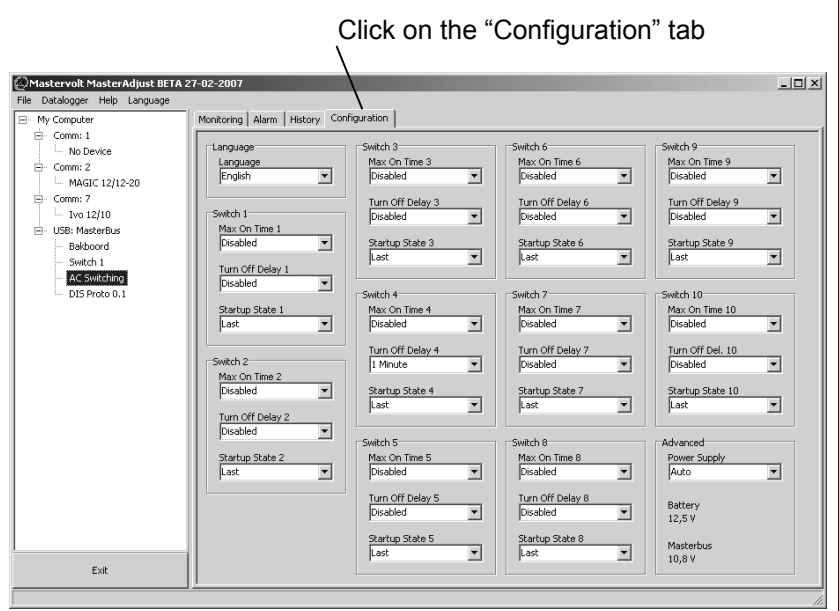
Click on the “Configuration” tab

Mastervolt MasterAdjust BETA 27-02-2007

File Datalogger Help Language

My Computer
Comm: 1
No Device
Comm: 2
MAGIC 12/12-20
Comm: 7
Ivo 12/10
USB: MasterBus
Bakboord
Switch 1
AC Switching
DIS Proto 0.1

Exit

Monitoring | Alarm | History | Configuration

Language
Language
English

Switch 1
Max On Time 1
Disabled
Turn Off Delay 1
Disabled
Startup State 1
Last

Switch 2
Max On Time 2
Disabled
Turn Off Delay 2
Disabled
Startup State 2
Last

Switch 3
Max On Time 3
Disabled
Turn Off Delay 3
Disabled
Startup State 3
Last

Switch 4
Max On Time 4
Disabled
Turn Off Delay 4
1 Minute
Startup State 4
Last

Switch 5
Max On Time 5
Disabled
Turn Off Delay 5
Disabled
Startup State 5
Last

Switch 6
Max On Time 6
Disabled
Turn Off Delay 6
Disabled
Startup State 6
Last

Switch 7
Max On Time 7
Disabled
Turn Off Delay 7
Disabled
Startup State 7
Last

Switch 8
Max On Time 8
Disabled
Turn Off Delay 8
Disabled
Startup State 8
Last

Switch 9
Max On Time 9
Disabled
Turn Off Delay 9
Disabled
Startup State 9
Last

Switch 10
Max On Time 10
Disabled
Turn Off Del. 10
Disabled
Startup State 10
Last

Advanced
Power Supply
Auto
Battery
12,5 V
Masterbus
10,8 V